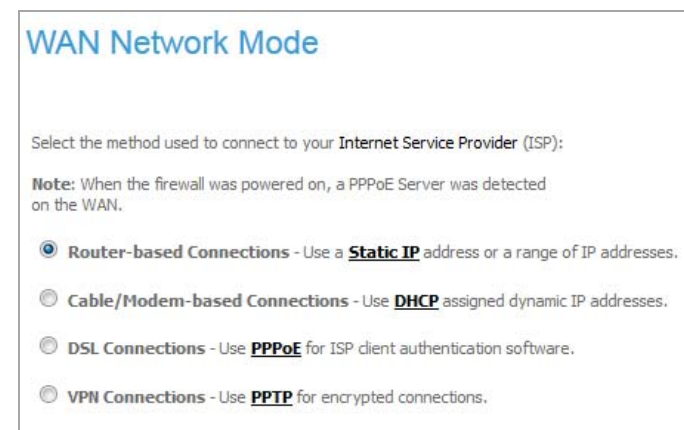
WAN Network Mode

Select the method used to connect to your Internet Service Provider (ISP):

Note: When the firewall was powered on, a PPPoE Server was detected on the WAN.

Router-based Connections - Use a Static IP address or a range of IP addresses.

Cable/Modem-based Connections - Use DHCP assigned dynamic IP addresses.

DSL Connections - Use PPPoE for ISP client authentication software.

VPN Connections - Use PPTP for encrypted connections.